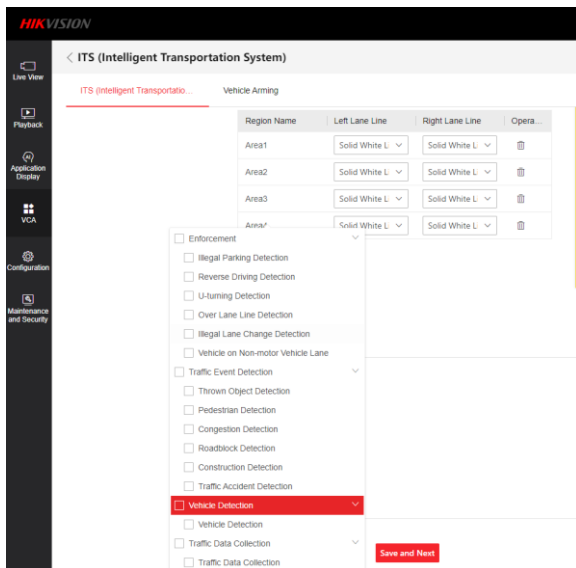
HIKVISION

Live View

Playback

Application Display

VCA

Configuration

Maintenance and Security

< ITS (Intelligent Transportation System)

ITS (Intelligent Transportatio...

Vehicle Arming

| Region Name | Left Lane Line | Right Lane Line | Opera... |
|---|---|---|---|
| Area1 | Solid White L | Solid White L | |
| Area2 | Solid White L | Solid White L | |
| Area3 | Solid White L | Solid White L | |
| Area4 | Solid White L | Solid White L | |

Enforcement

Illegal Parking Detection

Reverse Driving Detection

U-turning Detection

Over Lane Line Detection

Illegal Lane Change Detection

Vehicle on Non-motor Vehicle Lane

Traffic Event Detection

Thrown Object Detection

Pedestrian Detection

Congestion Detection

Roadblock Detection

Construction Detection

Traffic Accident Detection

Vehicle Detection

Vehicle Detection

Traffic Data Collection

Traffic Data Collection

Save and Next